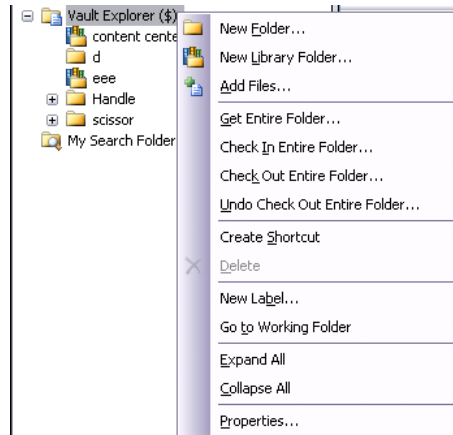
Vault Explorer ($)
content cente
d
eee
Handle
scissor
My Search Folder

New Folder...
New Library Folder...
Add Files...
Get Entire Folder...
Check In Entire Folder...
Check Out Entire Folder...
Undo Check Out Entire Folder...
Create Shortcut
Delete
New Label...
Go to Working Folder
Expand All
Collapse All
Properties...